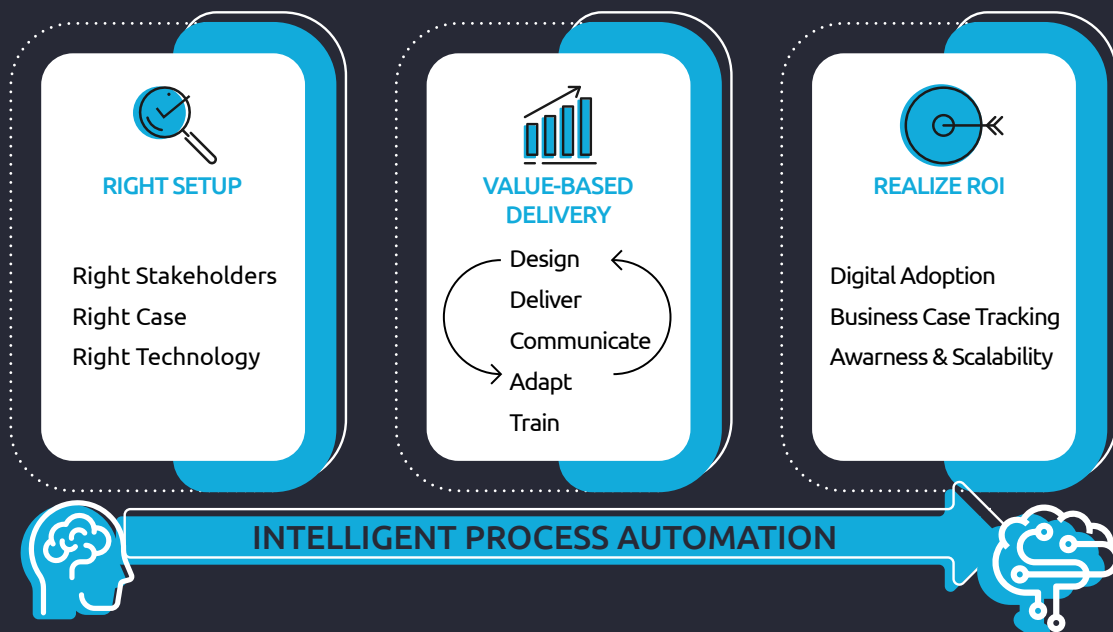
RIGHT SETUP

Right Stakeholders
Right Case
Right Technology

VALUE-BASED DELIVERY

Design
Deliver
Communicate
Adapt
Train

REALIZE ROI

Digital Adoption
Business Case Tracking
Awarness & Scalability

INTELLIGENT PROCESS AUTOMATION